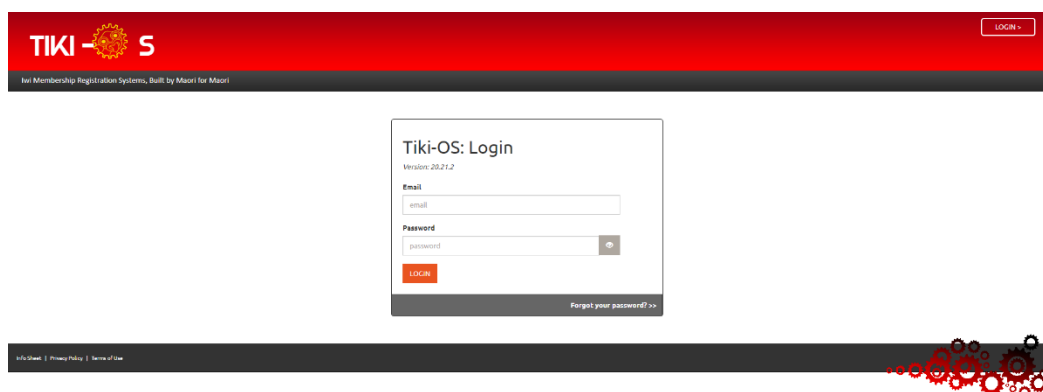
TIKI - S

LOGIN >

Iwi Membership Registration Systems, Built by Maori for Maori

Tiki-OS: Login

Version: 20.21.2

Email

email

Password

password

LOGIN

Forgot your password? >>

Info Sheet | Privacy Policy | Terms of Use